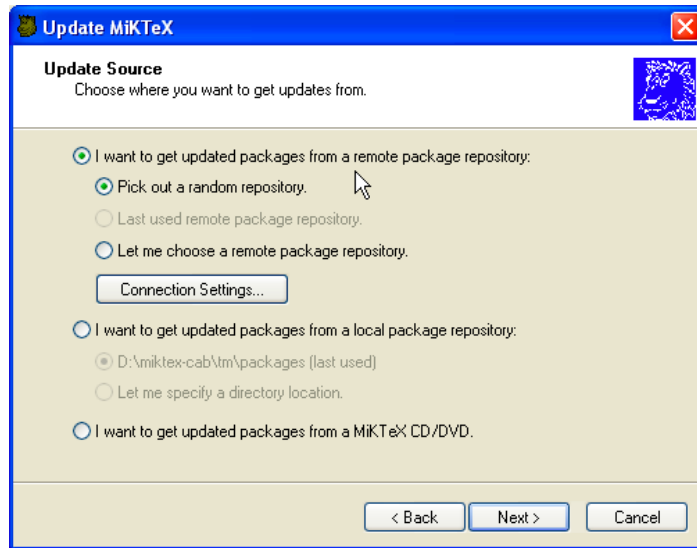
Update MiKTeX

Update Source
Choose where you want to get updates from.

I want to get updated packages from a remote package repository:

Pick out a random repository.

Last used remote package repository.

Let me choose a remote package repository.

Connection Settings...

I want to get updated packages from a local package repository:

D:\miktex-cab\tm\packages (last used)

Let me specify a directory location.

I want to get updated packages from a MiKTeX CD/DVD.

< Back

Next >

Cancel